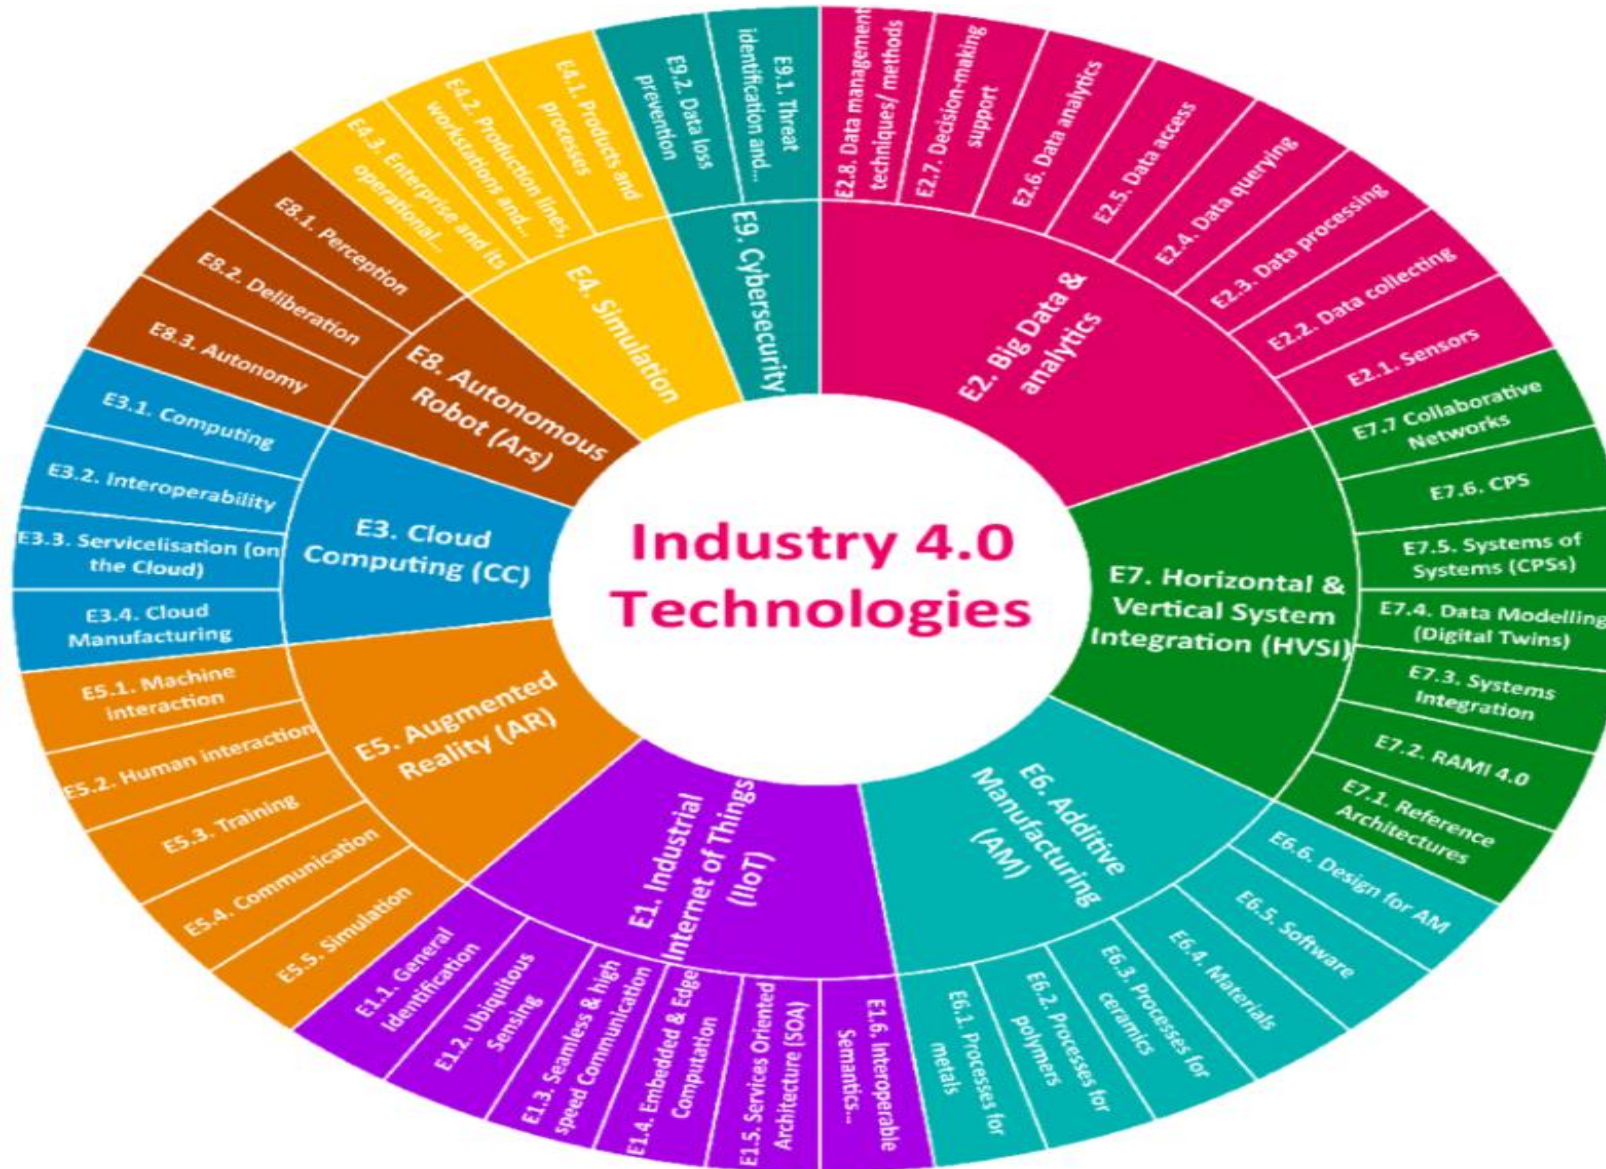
Industry 4.0 Technologies

E1. Industrial Internet of Things (IIoT)
E1.1. General Identification
E1.2. Ubiquitous Sensing
E1.3. Seamless & high speed Communication
E1.4. Embedded & Edge Computation
E1.5. Services Oriented Architecture (SOA)
E1.6. Interoperable Semantics...

E2. Big Data & analytics
E2.1. Sensors
E2.2. Data collecting
E2.3. Data processing
E2.4. Data querying
E2.5. Data access
E2.6. Data analytics
E2.7. Decision-making support
E2.8. Data management techniques/ methods

E3. Cloud Computing (CC)
E3.1. Computing
E3.2. Interoperability
E3.3. Servicelisation (on the Cloud)
E3.4. Cloud Manufacturing

E4. Simulation
E4.1. Products and processes
E4.2. Production lines, workstations and...
E4.3. Enterprise and its operational...

E5. Augmented Reality (AR)
E5.1. Machine interaction
E5.2. Human interaction
E5.3. Training
E5.4. Communication
E5.5. Simulation

E6. Additive Manufacturing (AM)
E6.1. Processes for metals
E6.2. Processes for polymers
E6.3. Processes for ceramics
E6.4. Materials
E6.5. Software
E6.6. Design for AM

E7. Horizontal & Vertical System Integration (HVSI)
E7.1. Reference Architectures
E7.2. RAMI 4.0
E7.3. Systems Integration
E7.4. Data Modelling (Digital Twins)
E7.5. Systems of Systems (CPSs)
E7.6. CPS
E7.7 Collaborative Networks

E8. Autonomous Robot (Ars)
E8.1. Perception
E8.2. Deliberation
E8.3. Autonomy

E9. Cybersecurity
E9.1. Threat identification and...
E9.2. Data loss prevention